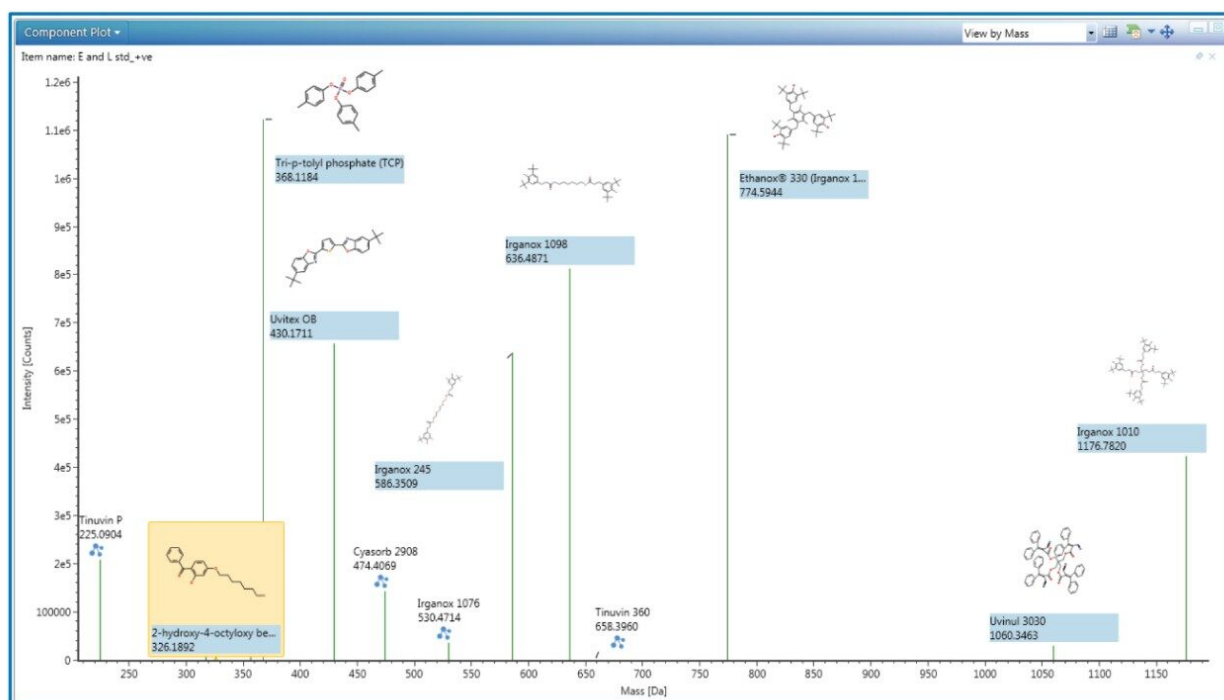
Component Plot ▾

View by Mass

Item name: E and L std_+ve

Intensity [Counts]

1.2e6
1.1e6
1e6
9e5
8e5
7e5
6e5
5e5
4e5
3e5
2e5
100000
0

Tri-p-tolyl phosphate (TCP)
368.1184

Ethanox® 330 (Irganox 1...
774.5944

Irganox 1098
636.4871

Uvitex OB
430.1711

Irganox 245
586.3509

Irganox 1010
1176.7820

Tinuvin P
225.0904

Cyasorb 2908
474.4069

Irganox 1076
530.4714

Tinuvin 360
658.3960

Uvinul 3030
1060.3463

2-hydroxy-4-octyloxy be...
326.1892

250 300 350 400 450 500 550 600 650 700 750 800 850 900 950 1000 1050 1100 1150

Mass [Da]